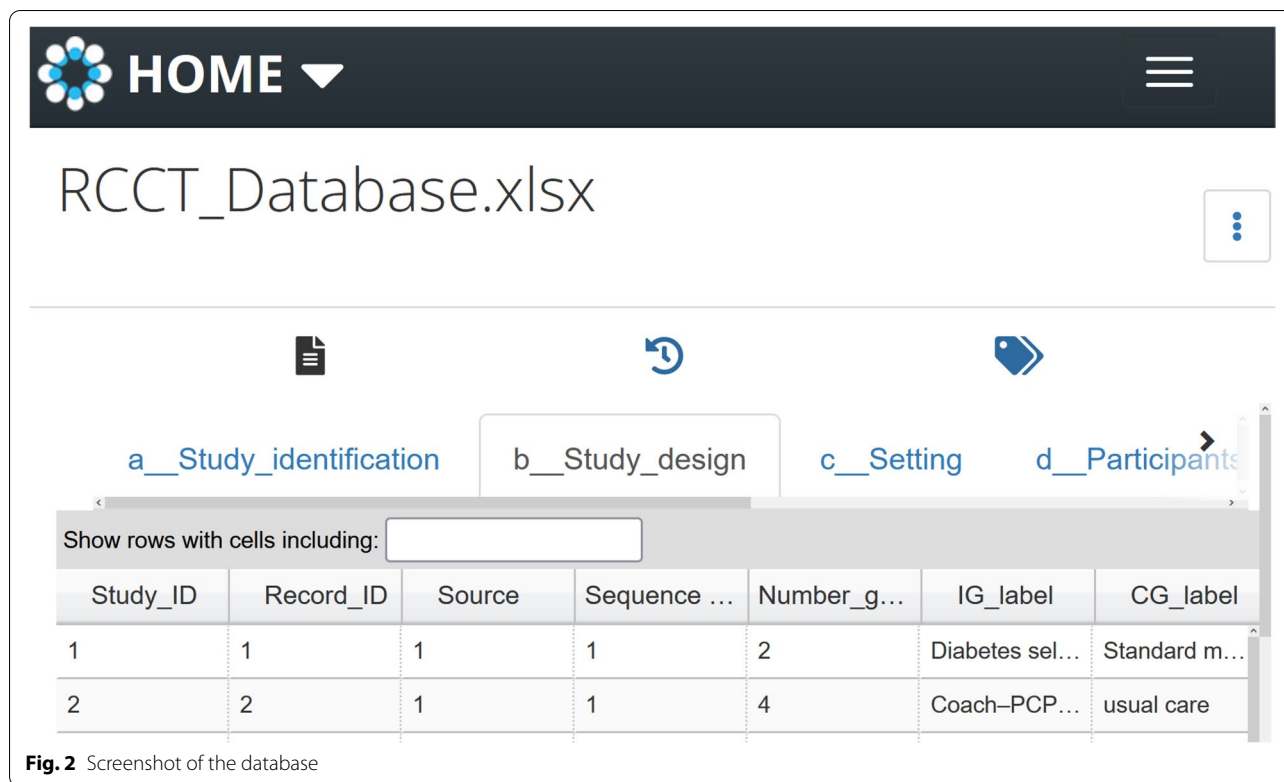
HOME

RCCT_Database.xlsx

a__Study_identification

b__Study_design

c__Setting

d__Participants

Show rows with cells including:

| Study_ID | Record_ID | Source | Sequence … | Number_g… | IG_label | CG_label |
|---|---|---|---|---|---|---|
| 1 | 1 | 1 | 1 | 2 | Diabetes sel… | Standard m… |
| 2 | 2 | 1 | 1 | 4 | Coach–PCP… | usual care |

**Fig. 2** Screenshot of the database